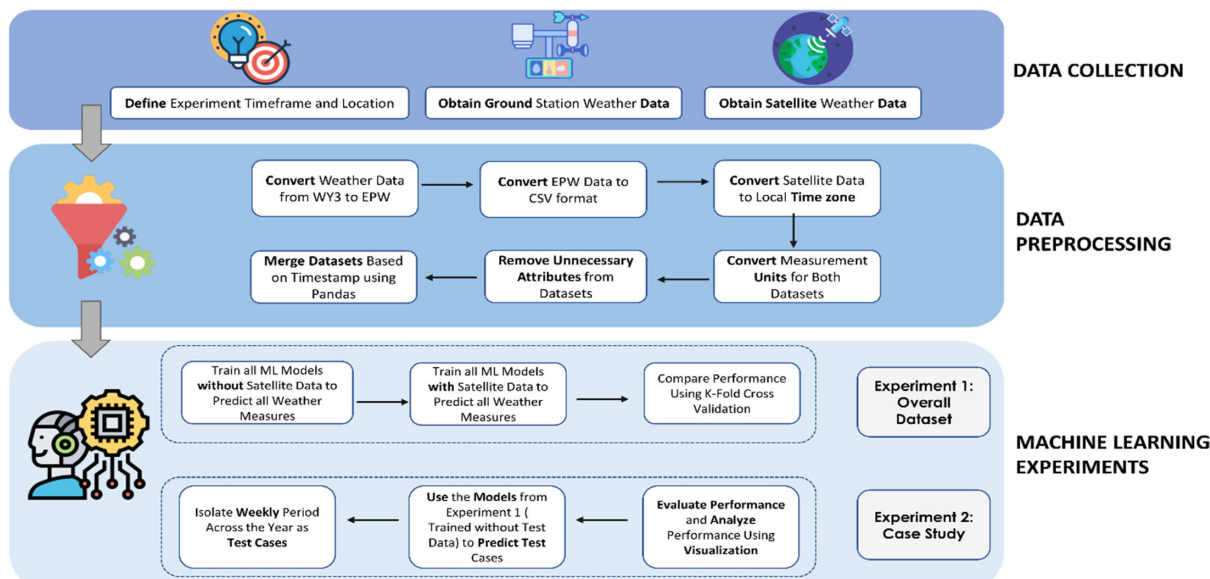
Define Experiment Timeframe and Location

Obtain Ground Station Weather Data

Obtain Satellite Weather Data

DATA COLLECTION

Convert Weather Data from WY3 to EPW

Convert EPW Data to CSV format

Convert Satellite Data to Local Time zone

Convert Measurement Units for Both Datasets

Remove Unnecessary Attributes from Datasets

Merge Datasets Based on Timestamp using Pandas

DATA PREPROCESSING

Train all ML Models without Satellite Data to Predict all Weather Measures

Train all ML Models with Satellite Data to Predict all Weather Measures

Compare Performance Using K-Fold Cross Validation

Experiment 1: Overall Dataset

Evaluate Performance and Analyze Performance Using Visualization

Use the Models from Experiment 1 ( Trained without Test Data) to Predict Test Cases

Isolate Weekly Period Across the Year as Test Cases

Experiment 2: Case Study

MACHINE LEARNING EXPERIMENTS